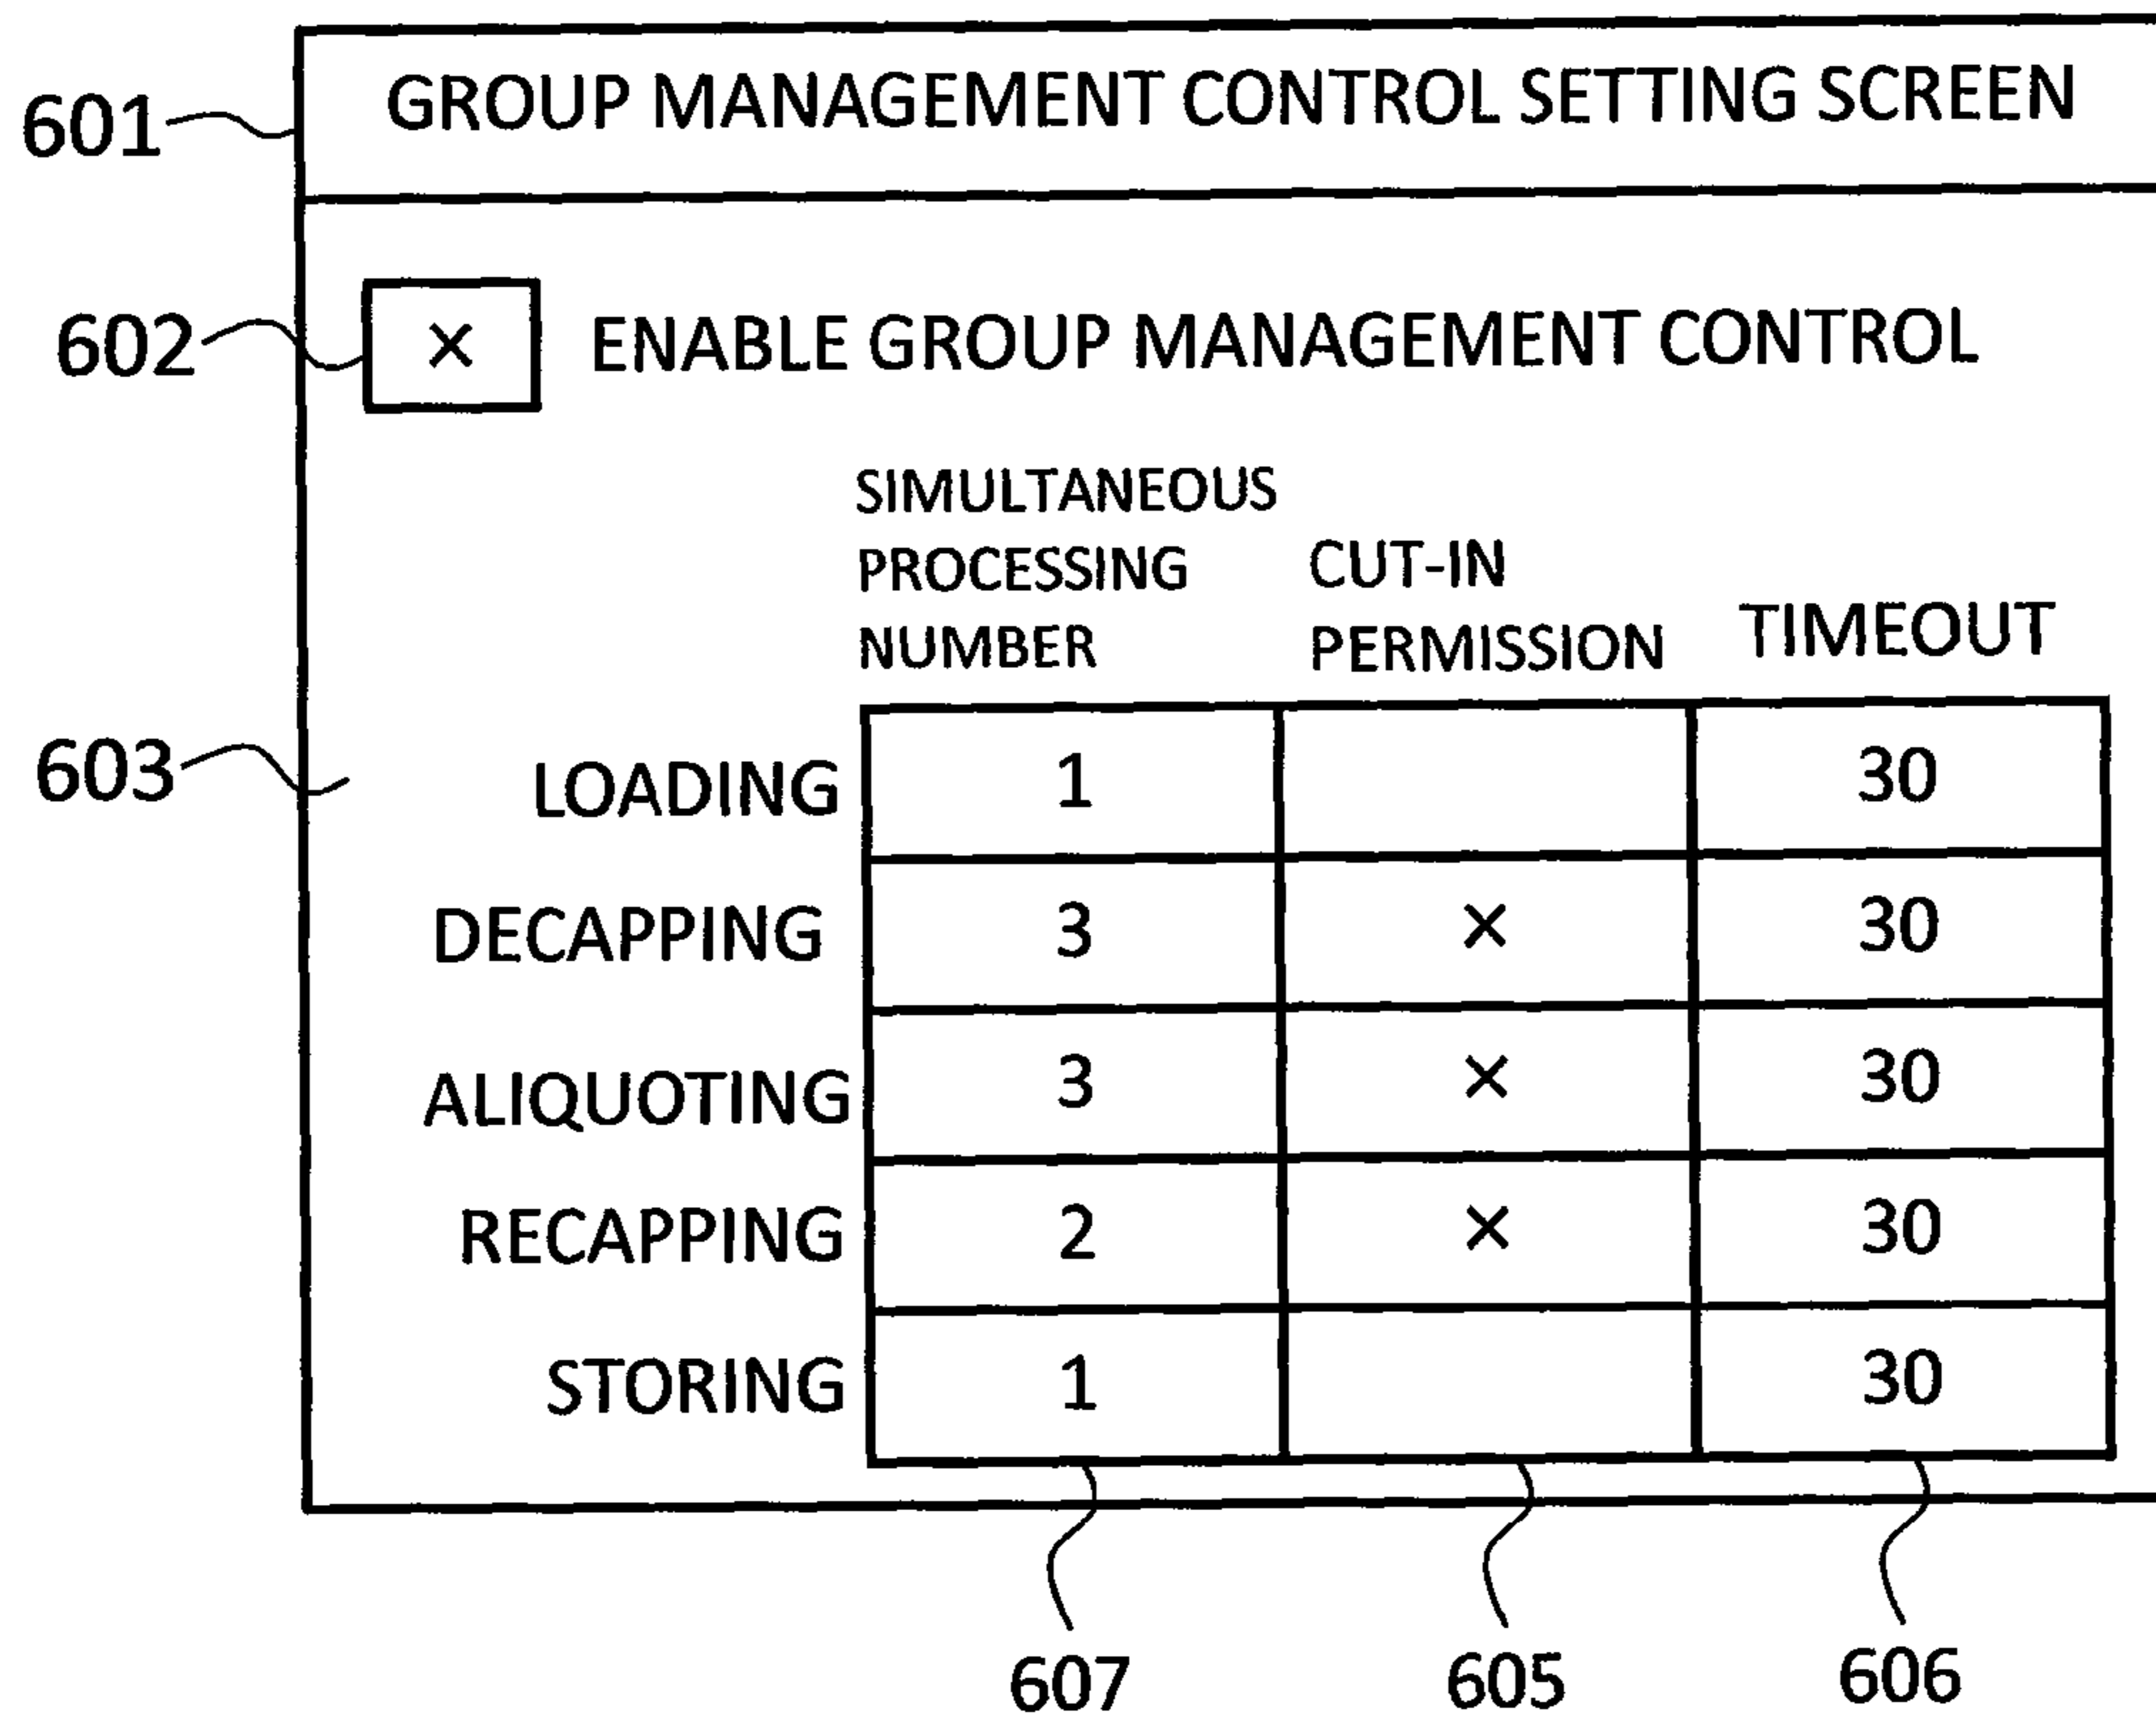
601
GROUP MANAGEMENT CONTROL SETTING SCREEN

602
× ENABLE GROUP MANAGEMENT CONTROL

603

| | SIMULTANEOUS PROCESSING NUMBER | CUT-IN PERMISSION | TIMEOUT |
|---|---|---|---|
| LOADING | 1 | | 30 |
| DECAPPING | 3 | × | 30 |
| ALIQUOTING | 3 | × | 30 |
| RECAPPING | 2 | × | 30 |
| STORING | 1 | | 30 |

607 605 606